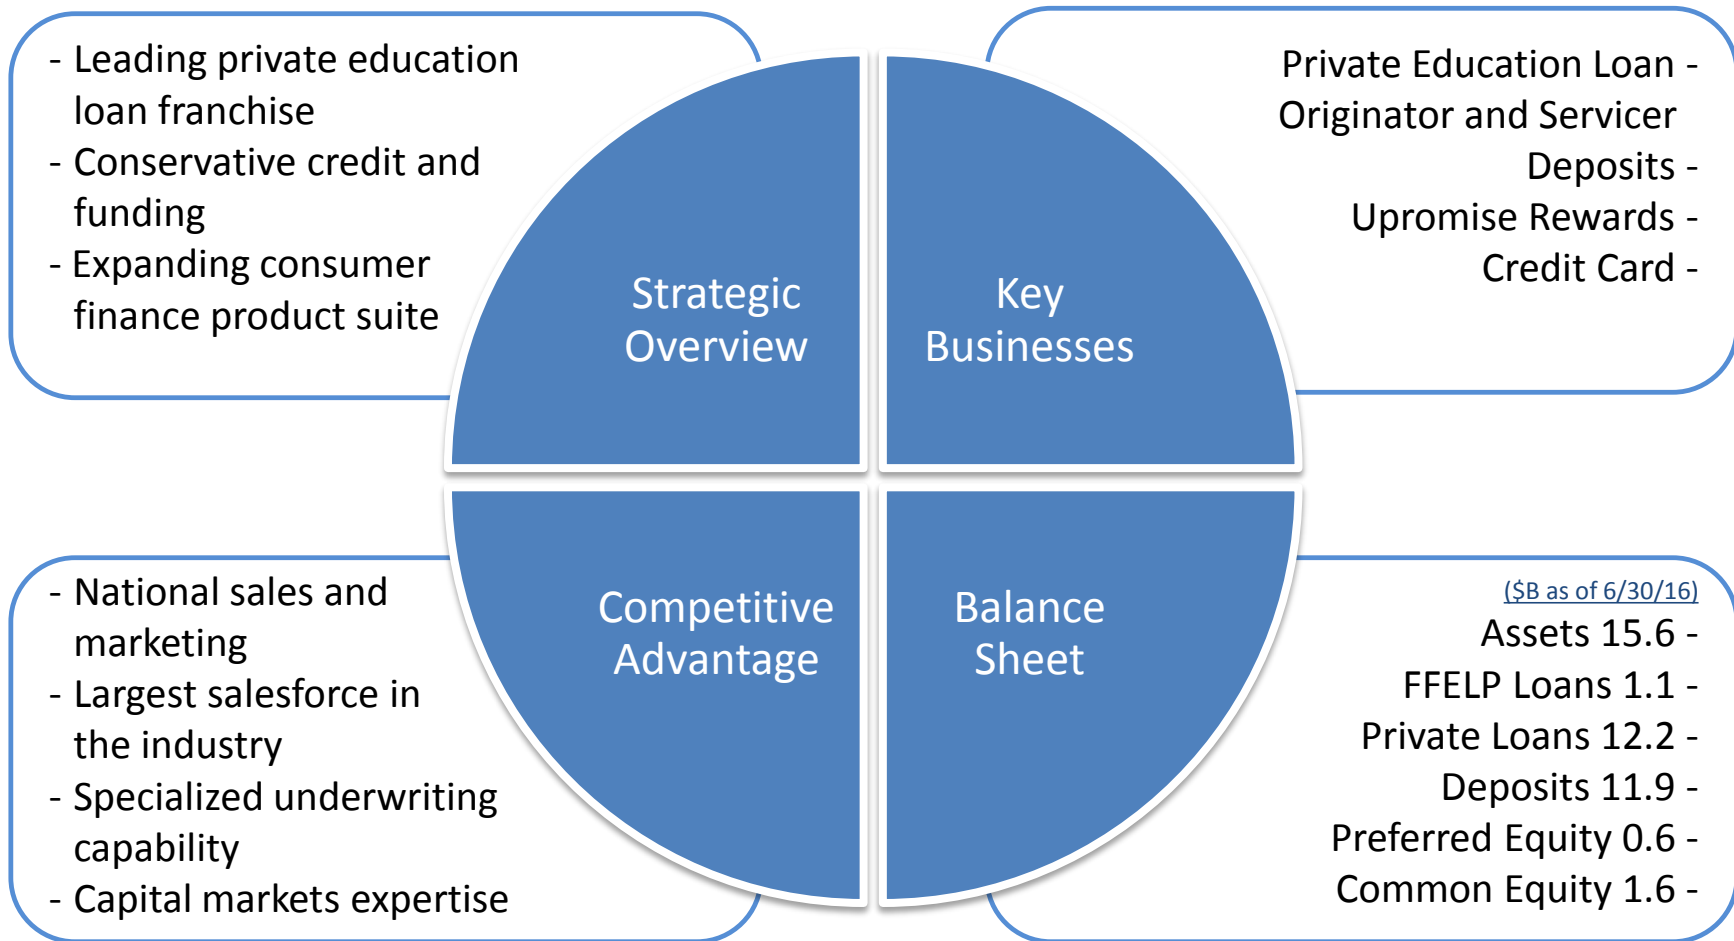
- Leading private education loan franchise
- Conservative credit and funding
- Expanding consumer finance product suite

Strategic Overview

Key Businesses

Private Education Loan - Originator and Servicer
Deposits -
Upromise Rewards -
Credit Card -

- National sales and marketing
- Largest salesforce in the industry
- Specialized underwriting capability
- Capital markets expertise

Competitive Advantage

Balance Sheet

($B as of 6/30/16)
Assets 15.6 -
FFELP Loans 1.1 -
Private Loans 12.2 -
Deposits 11.9 -
Preferred Equity 0.6 -
Common Equity 1.6 -